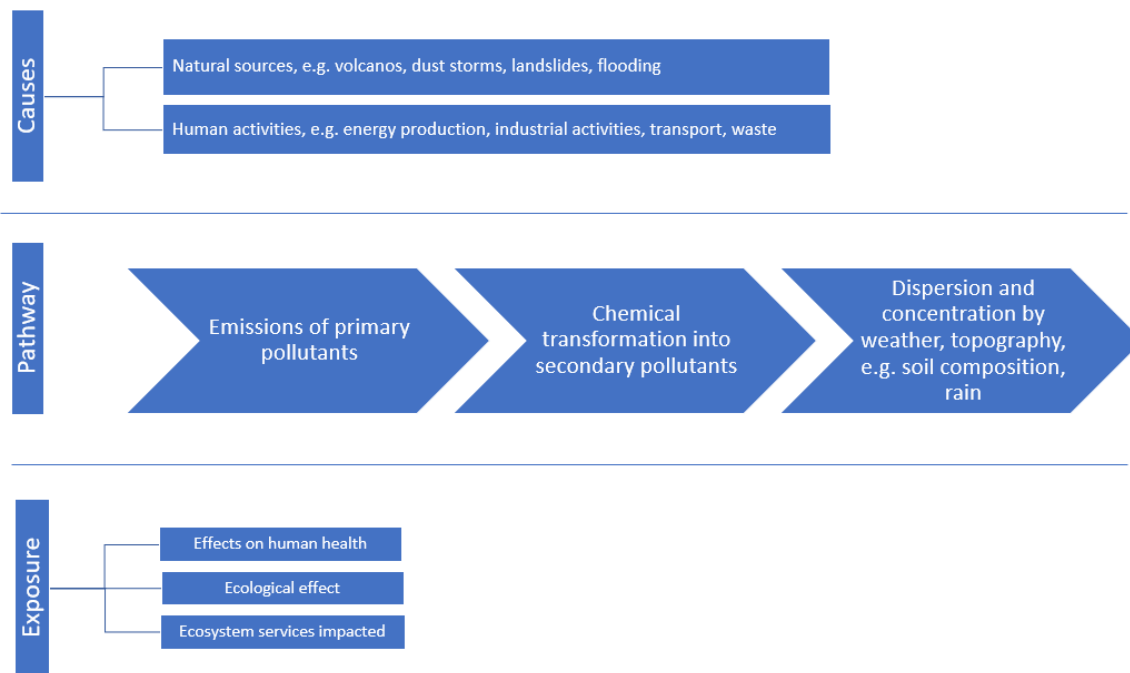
Causes

Natural sources, e.g. volcanos, dust storms, landslides, flooding

Human activities, e.g. energy production, industrial activities, transport, waste

Pathway

Emissions of primary pollutants

Chemical transformation into secondary pollutants

Dispersion and concentration by weather, topography, e.g. soil composition, rain

Exposure

Effects on human health

Ecological effect

Ecosystem services impacted